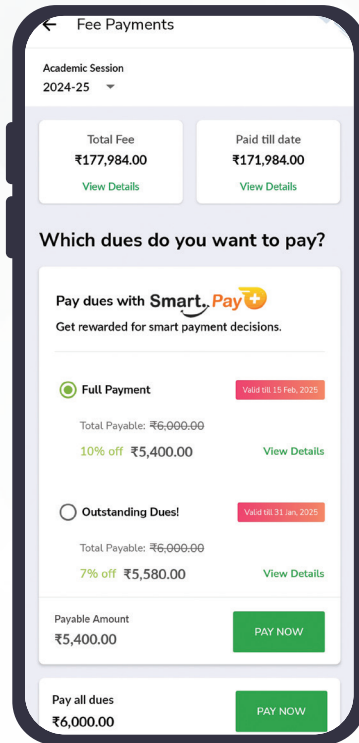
Fee Payments

Academic Session
2024-25

Total Fee
₹177,984.00
View Details

Paid till date
₹171,984.00
View Details

Which dues do you want to pay?

Pay dues with Smart. Pay
Get rewarded for smart payment decisions.

Full Payment
Valid till 15 Feb, 2025
Total Payable: ~~₹6,000.00~~
10% off ₹5,400.00
View Details

Outstanding Dues!
Valid till 31 Jan, 2025
Total Payable: ~~₹6,000.00~~
7% off ₹5,580.00
View Details

Payable Amount
₹5,400.00
PAY NOW

Pay all dues
₹6,000.00
PAY NOW